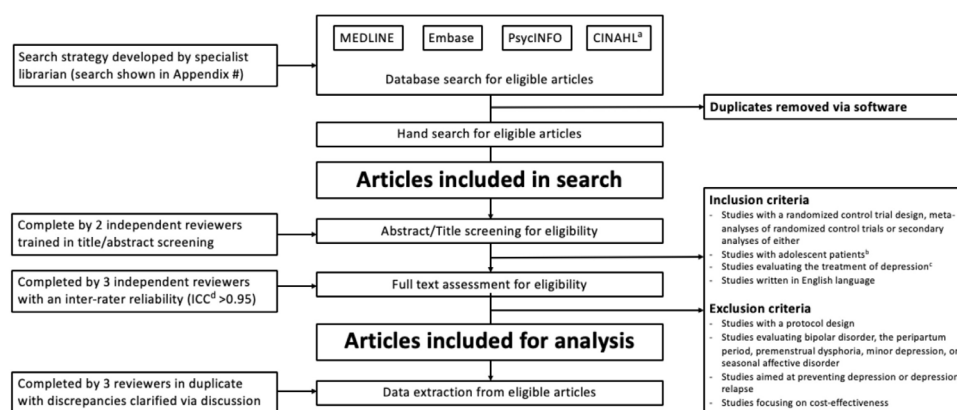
Search strategy developed by specialist librarian (search shown in Appendix #)

MEDLINE

Embase

PsycINFO

CINAHL$^a$

Database search for eligible articles

Duplicates removed via software

Hand search for eligible articles

Articles included in search

Complete by 2 independent reviewers trained in title/abstract screening

Abstract/Title screening for eligibility

Completed by 3 independent reviewers with an inter-rater reliability (ICC$^d$ >0.95)

Full text assessment for eligibility

Articles included for analysis

Completed by 3 reviewers in duplicate with discrepancies clarified via discussion

Data extraction from eligible articles

Inclusion criteria
- Studies with a randomized control trial design, meta-analyses of randomized control trials or secondary analyses of either
- Studies with adolescent patients$^b$
- Studies evaluating the treatment of depression$^c$
- Studies written in English language

Exclusion criteria
- Studies with a protocol design
- Studies evaluating bipolar disorder, the peripartum period, premenstrual dysphoria, minor depression, or seasonal affective disorder
- Studies aimed at preventing depression or depression relapse
- Studies focusing on cost-effectiveness